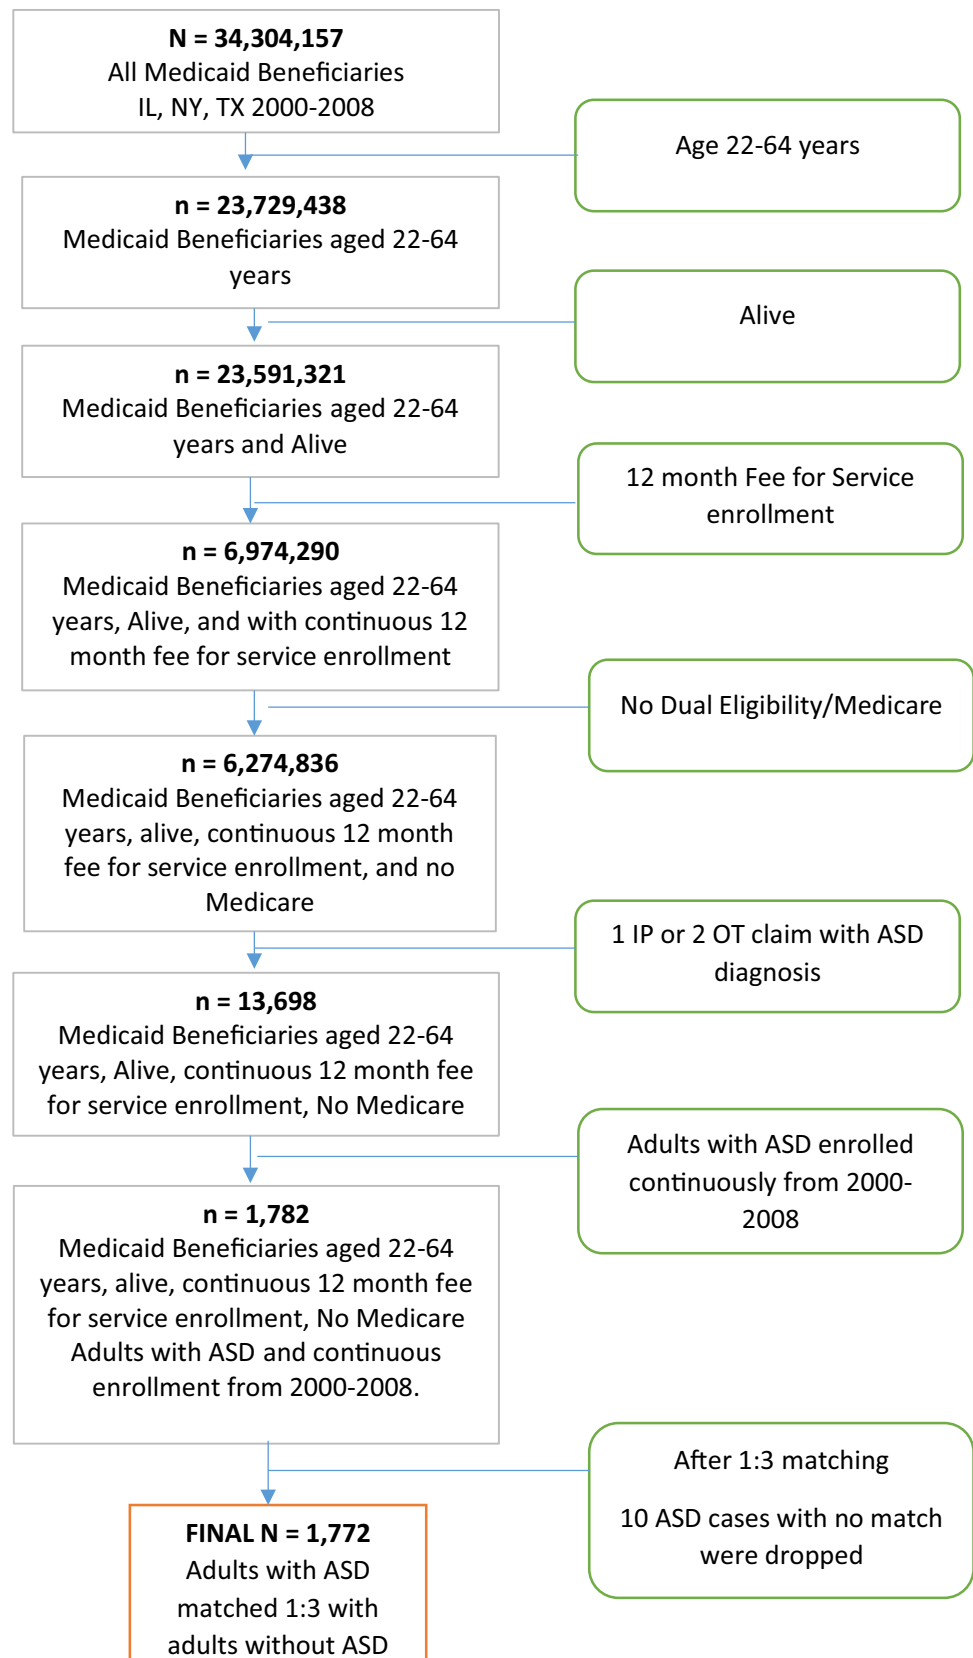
**N = 34,304,157**
All Medicaid Beneficiaries
IL, NY, TX 2000-2008

Age 22-64 years

**n = 23,729,438**
Medicaid Beneficiaries aged 22-64 years

Alive

**n = 23,591,321**
Medicaid Beneficiaries aged 22-64 years and Alive

12 month Fee for Service enrollment

**n = 6,974,290**
Medicaid Beneficiaries aged 22-64 years, Alive, and with continuous 12 month fee for service enrollment

No Dual Eligibility/Medicare

**n = 6,274,836**
Medicaid Beneficiaries aged 22-64 years, alive, continuous 12 month fee for service enrollment, and no Medicare

1 IP or 2 OT claim with ASD diagnosis

**n = 13,698**
Medicaid Beneficiaries aged 22-64 years, Alive, continuous 12 month fee for service enrollment, No Medicare

Adults with ASD enrolled continuously from 2000-2008

**n = 1,782**
Medicaid Beneficiaries aged 22-64 years, alive, continuous 12 month fee for service enrollment, No Medicare
Adults with ASD and continuous enrollment from 2000-2008.

After 1:3 matching

10 ASD cases with no match were dropped

**FINAL N = 1,772**
Adults with ASD matched 1:3 with adults without ASD